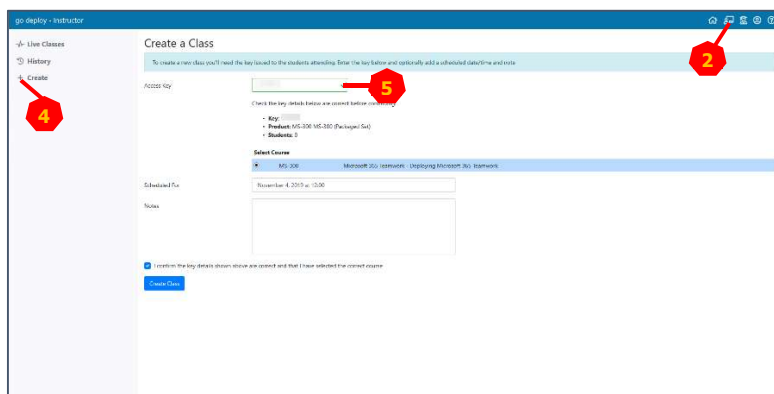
go deploy - Instructor

2

Live Classes
History
Create

4

Create a Class

To create a new class you'll need the key issued to the students attending. Enter the key below and optionally add a scheduled date/time and note

Access Key

5

Check the key details below are correct before continuing

- Key: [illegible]
- Product: MS-300 MS-300 (Packaged Set)
- Students: 8

Select Course

MS-300 Microsoft 365 Teamwork - Deploying Microsoft 365 Teamwork

Scheduled For
November 4, 2019 at 10:00

Notes

I confirm the key details shown above are correct and that I have selected the correct course

Create Class